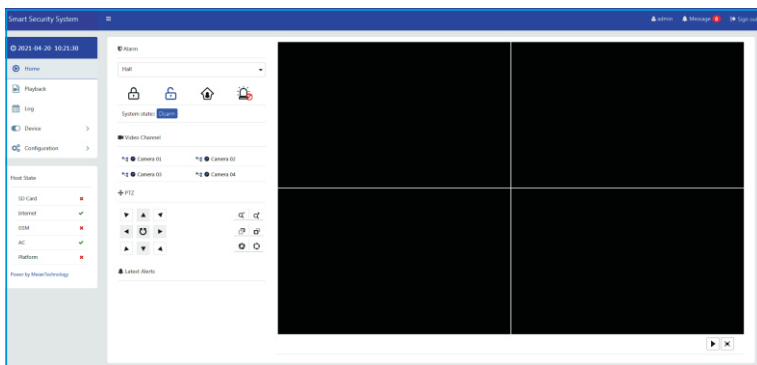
Smart Security System ≡

admin Message 0 Sign out

2021-04-20 10:21:30

Home

Playback

Log

Device >

Configuration >

Host State

SD Card ✖

Internet ✔

GSM ✖

AC ✔

Platform ✖

Power by MeianTechnology

Alarm

Hall

System state: Disarm

Video Channel

Camera 01

Camera 02

Camera 03

Camera 04

PTZ

Latest Alerts